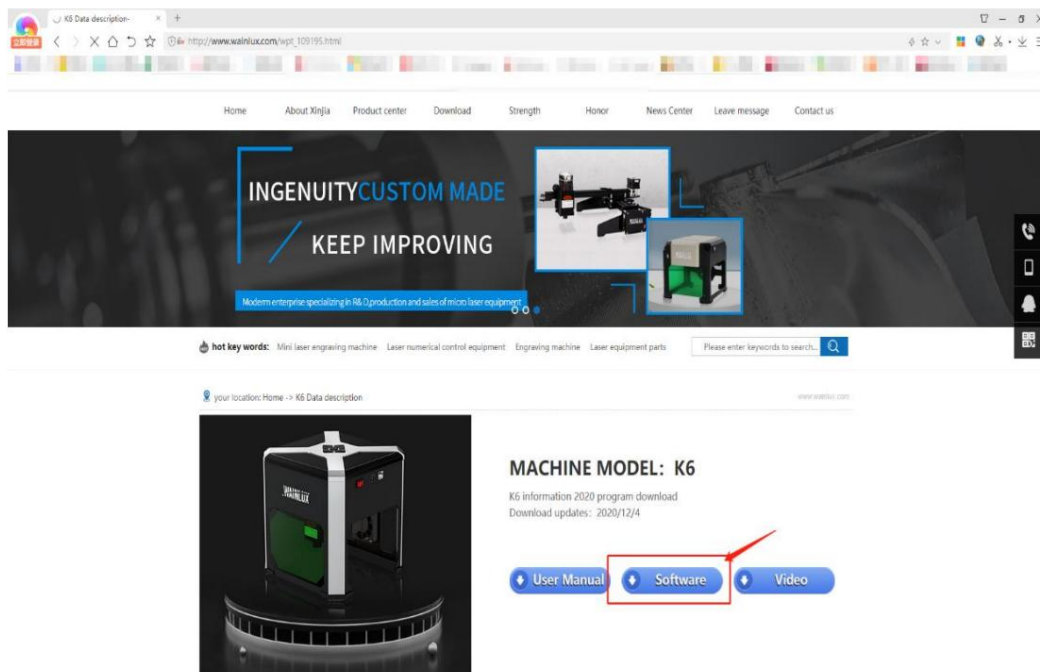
K6 Data description-

http://www.wainlux.com/wpt_109195.html

Home About Xinjia Product center Download Strength Honor News Center Leave message Contact us

INGENUITYCUSTOM MADE

KEEP IMPROVING

Modern enterprise specializing in R&D,production and sales of micro laser equipment

hot key words: Mini laser engraving machine Laser numerical control equipment Engraving machine Laser equipment parts

Please enter keywords to search...

your location: Home -> K6 Data description

www.wainlux.com

WAINLUX

MACHINE MODEL: K6

K6 information 2020 program download

Download updates: 2020/12/4

User Manual

Software

Video